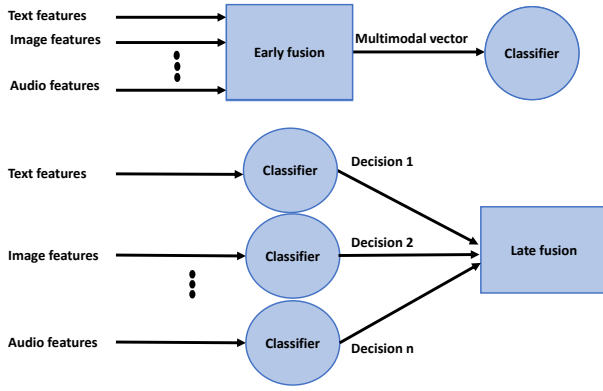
Text features
Image features
Audio features
Early fusion
Multimodal vector
Classifier

Text features
Image features
Audio features
Classifier
Classifier
Classifier
Decision 1
Decision 2
Decision n
Late fusion